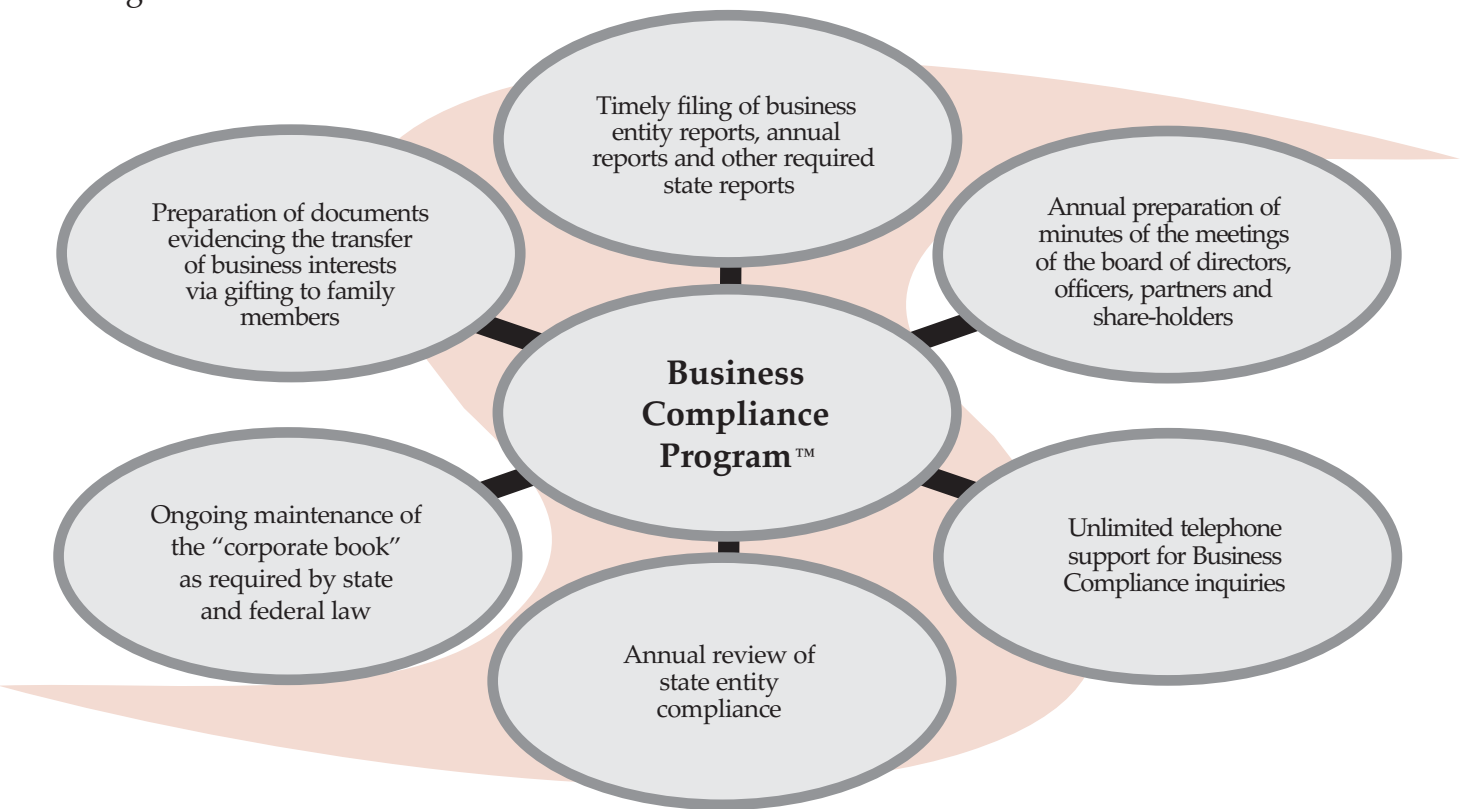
Timely filing of business entity reports, annual reports and other required state reports

Preparation of documents evidencing the transfer of business interests via gifting to family members

Annual preparation of minutes of the meetings of the board of directors, officers, partners and share-holders

Business Compliance Program™

Ongoing maintenance of the "corporate book" as required by state and federal law

Unlimited telephone support for Business Compliance inquiries

Annual review of state entity compliance